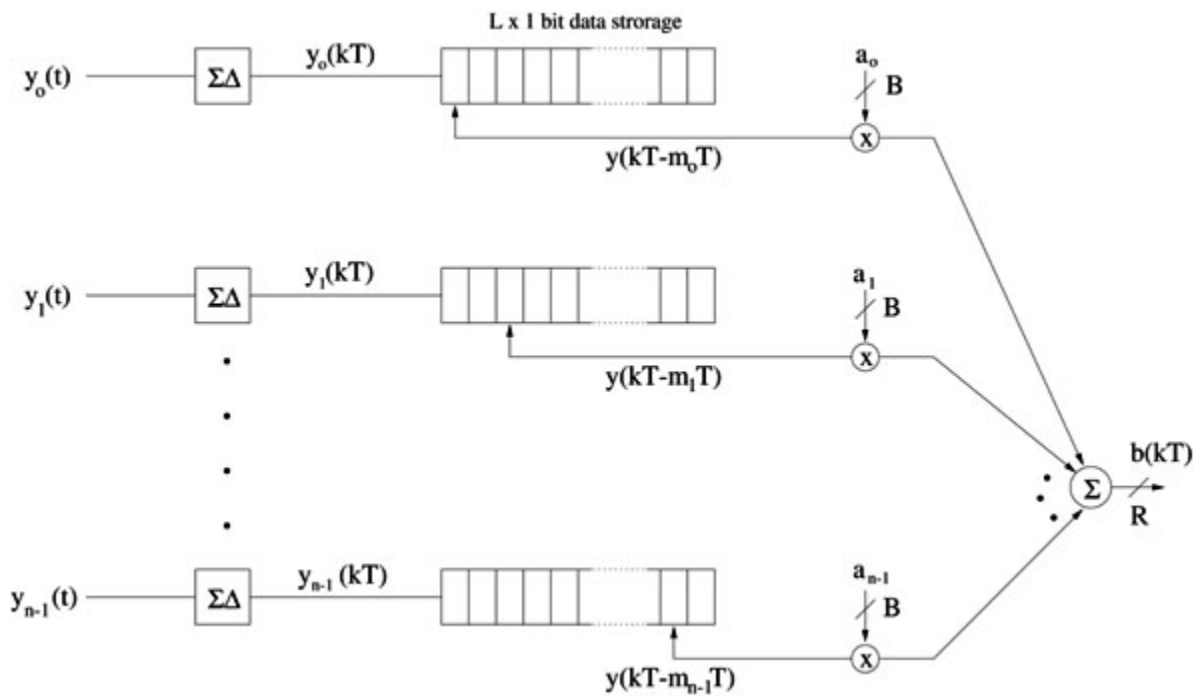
L x 1 bit data strorage

$y_o(t)$ $\Sigma\Delta$ $y_o(kT)$

$a_o$ B

x

$y(kT-m_oT)$

$y_1(t)$ $\Sigma\Delta$ $y_1(kT)$

$a_1$ B

x

$y(kT-m_1T)$

$y_{n-1}(t)$ $\Sigma\Delta$ $y_{n-1}(kT)$

$a_{n-1}$ B

x

$y(kT-m_{n-1}T)$

$\Sigma$ b(kT)

R